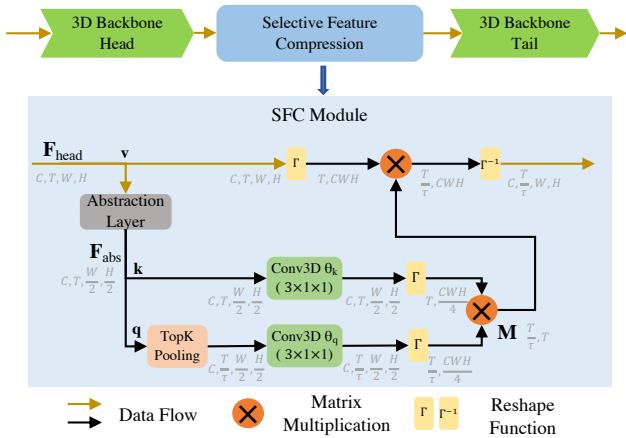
3D Backbone Head

Selective Feature Compression

3D Backbone Tail

SFC Module

$\mathbf{F}_{\text{head}}$

$\mathbf{v}$

$C, T, W, H$

$\Gamma$

$C, T, W, H$

$T, CWH$

$\Gamma^{-1}$

$\frac{T}{\tau}, CWH$

$C, \frac{T}{\tau}, W, H$

Abstraction Layer

$\mathbf{F}_{\text{abs}}$

$C, T, \frac{W}{2}, \frac{H}{2}$

$\mathbf{k}$

Conv3D $\theta_k$ ( 3×1×1 )

$C, T, \frac{W}{2}, \frac{H}{2}$

$\Gamma$

$T, \frac{CWH}{4}$

$\mathbf{q}$

TopK Pooling

$C, \frac{T}{\tau}, \frac{W}{2}, \frac{H}{2}$

Conv3D $\theta_q$ ( 3×1×1 )

$C, \frac{T}{\tau}, \frac{W}{2}, \frac{H}{2}$

$\Gamma$

$\frac{T}{\tau}, \frac{CWH}{4}$

$\mathbf{M}$

$\frac{T}{\tau}, T$

Data Flow

Matrix Multiplication

$\Gamma$ $\Gamma^{-1}$

Reshape Function